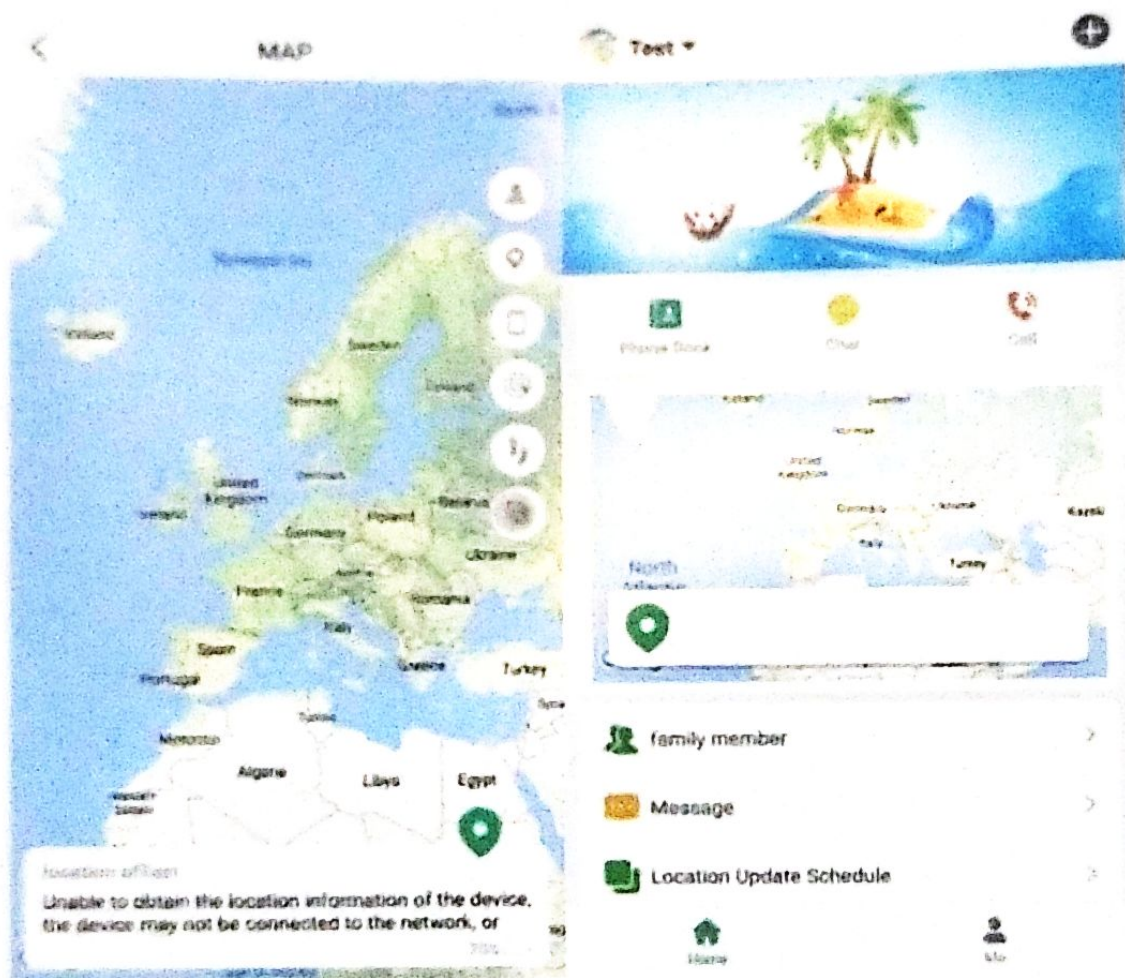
<

MAP

Norwegian Sea

Iceland

Sweden

Finland

Norway

United Kingdom

Ireland

Denmark

Belarus

Germany

Poland

Ukraine

France

Austria

Romania

Italy

Spain

Portugal

Greece

Turkey

Tunisia

Morocco

Algeria

Libya

Egypt

Western Sahara

location offline

Unable to obtain the location information of the device, the device may not be connected to the network, or

Test ▾

Phone Book

Chat

Call

Iceland

Sweden

Norway

United Kingdom

Germany

Ukraine

Italy

Turkey

Kazakh

North Atlantic

family member

Message

Location Update Schedule

Home

Me